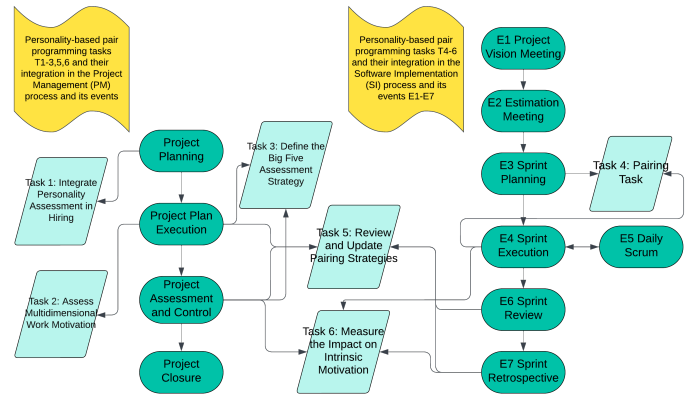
Personality-based pair programming tasks T1-3,5,6 and their integration in the Project Management (PM) process and its events

Personality-based pair programming tasks T4-6 and their integration in the Software Implementation (SI) process and its events E1-E7

E1 Project Vision Meeting

E2 Estimation Meeting

E3 Sprint Planning

Task 4: Pairing Task

E4 Sprint Execution

E5 Daily Scrum

E6 Sprint Review

E7 Sprint Retrospective

Project Planning

Task 1: Integrate Personality Assessment in Hiring

Project Plan Execution

Task 3: Define the Big Five Assessment Strategy

Task 5: Review and Update Pairing Strategies

Task 2: Assess Multidimensional Work Motivation

Project Assessment and Control

Task 6: Measure the Impact on Intrinsic Motivation

Project Closure